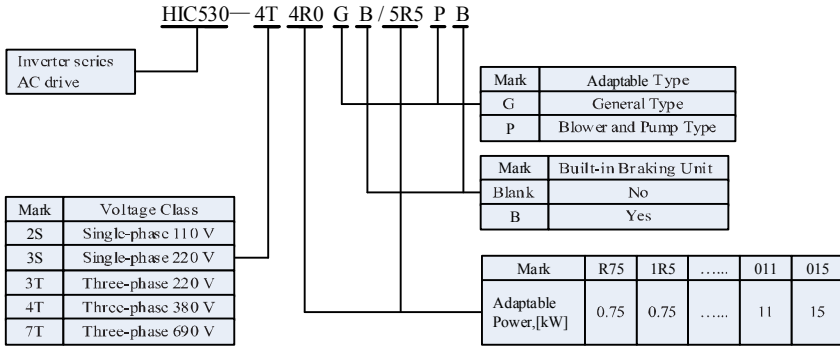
HIC530—4T 4R0 G B / 5R5 P B

Inverter series
AC drive

| Mark | Adaptable Type |
|---|---|
| G | General Type |
| P | Blower and Pump Type |

| Mark | Built-in Braking Unit |
|---|---|
| Blank | No |
| B | Yes |

| Mark | Voltage Class |
|---|---|
| 2S | Single-phase 110 V |
| 3S | Single-phase 220 V |
| 3T | Three-phase 220 V |
| 4T | Three-phase 380 V |
| 7T | Three-phase 690 V |

| Mark | R75 | 1R5 | …… | 011 | 015 |
|---|---|---|---|---|---|
| Adaptable Power,[kW] | 0.75 | 0.75 | …… | 11 | 15 |